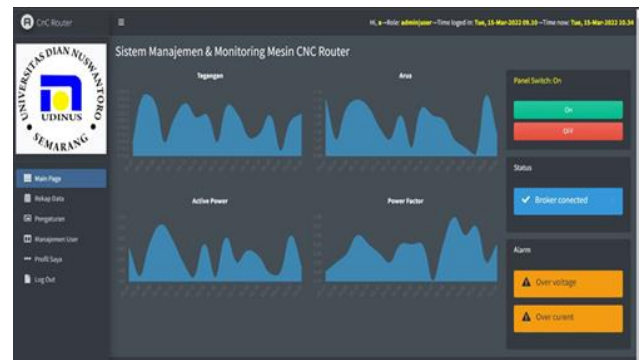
CnC Router

≡

Hi, a —Role: adminjuser —Time logged in: Tue, 15-Mar-2022 09.10 —Time now: Tue, 15-Mar-2022 10.34

UNIVERSITAS DIAN NUSWANTORO
UDINUS
SEMARANG

Sistem Manajemen & Monitoring Mesin CNC Router

Tegangan

Arus

Panel Switch: On

On

Off

Main Page

Rekap Data

Pengaturan

Manajemen User

Profil Saya

Log Out

Active Power

Power Factor

Status

Broker conected

Alarm

Over voltage

Over curent